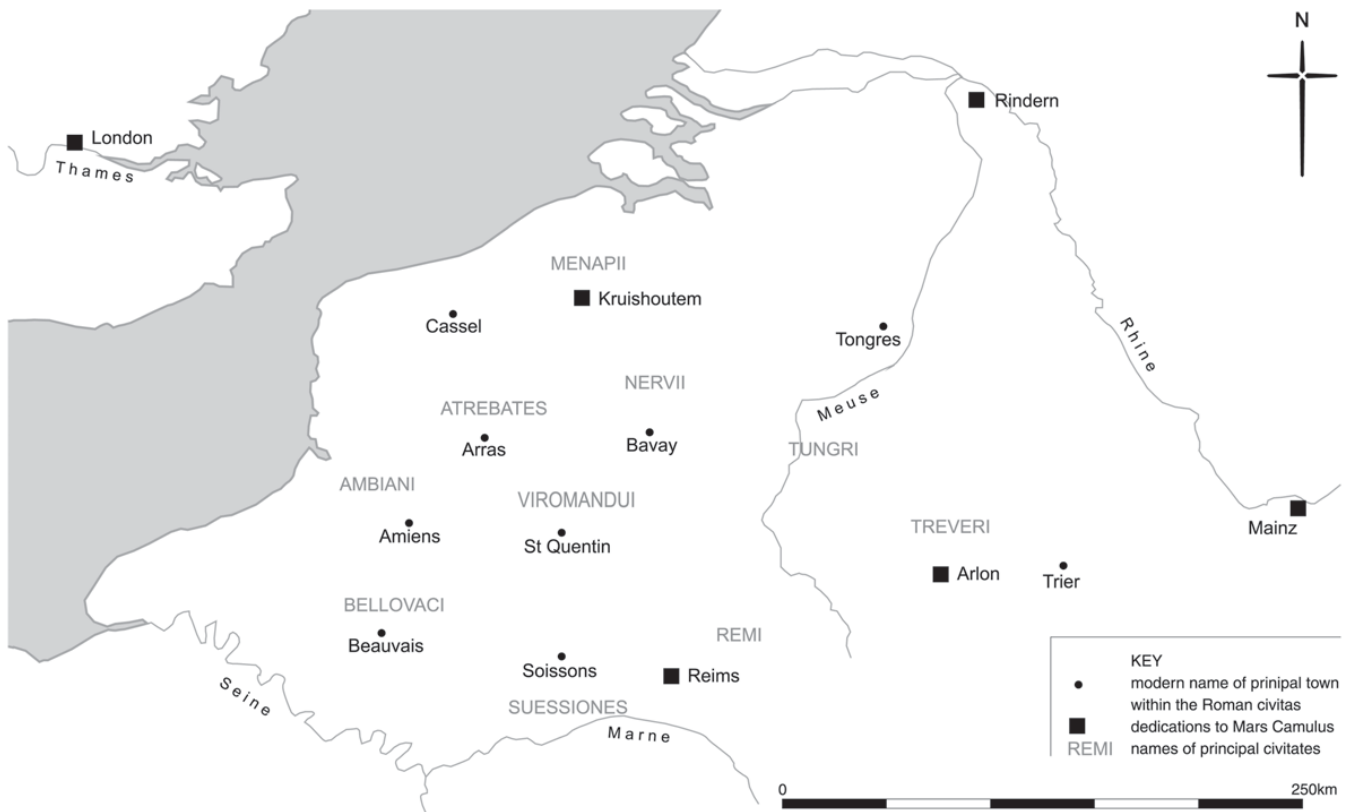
N

London
Thames

Rindern

MENAPII
Kruishoutem
Cassel

Tongres
Rhine

NERVII
ATREBATES
Meuse
Arras
Bavay
TUNGRI

AMBIANI
VIROMANDUI
Amiens
St Quentin

TREVERI
Mainz
Arlon
Trier

BELLOVACI
Beauvais
REMI
Soissons
Reims
Seine
SUESSIONES
Marne

KEY
modern name of prinipal town within the Roman civitas
dedications to Mars Camulus
REMI names of principal civitates

0
250km